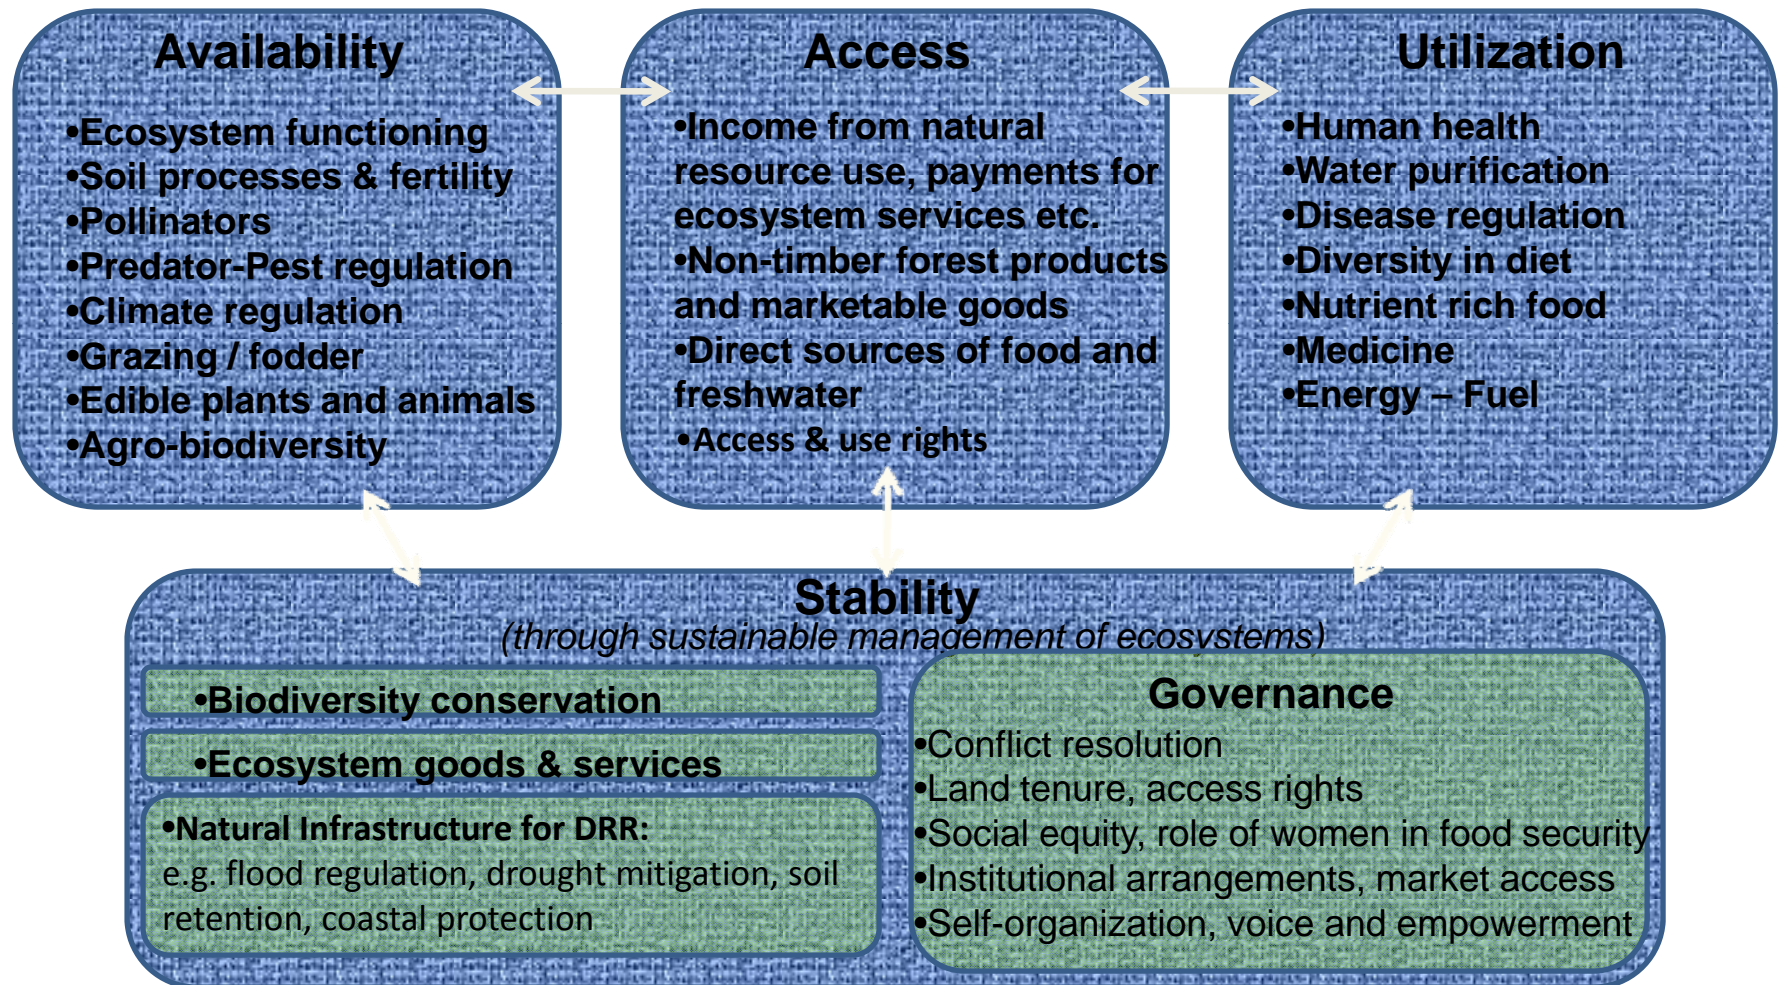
Availability

•Ecosystem functioning
•Soil processes & fertility
•Pollinators
•Predator-Pest regulation
•Climate regulation
•Grazing / fodder
•Edible plants and animals
•Agro-biodiversity

Access

•Income from natural resource use, payments for ecosystem services etc.
•Non-timber forest products and marketable goods
•Direct sources of food and freshwater
•Access & use rights

Utilization

•Human health
•Water purification
•Disease regulation
•Diversity in diet
•Nutrient rich food
•Medicine
•Energy – Fuel

Stability
(through sustainable management of ecosystems)

•Biodiversity conservation

•Ecosystem goods & services

•Natural Infrastructure for DRR:
e.g. flood regulation, drought mitigation, soil retention, coastal protection

Governance
•Conflict resolution
•Land tenure, access rights
•Social equity, role of women in food security
•Institutional arrangements, market access
•Self-organization, voice and empowerment